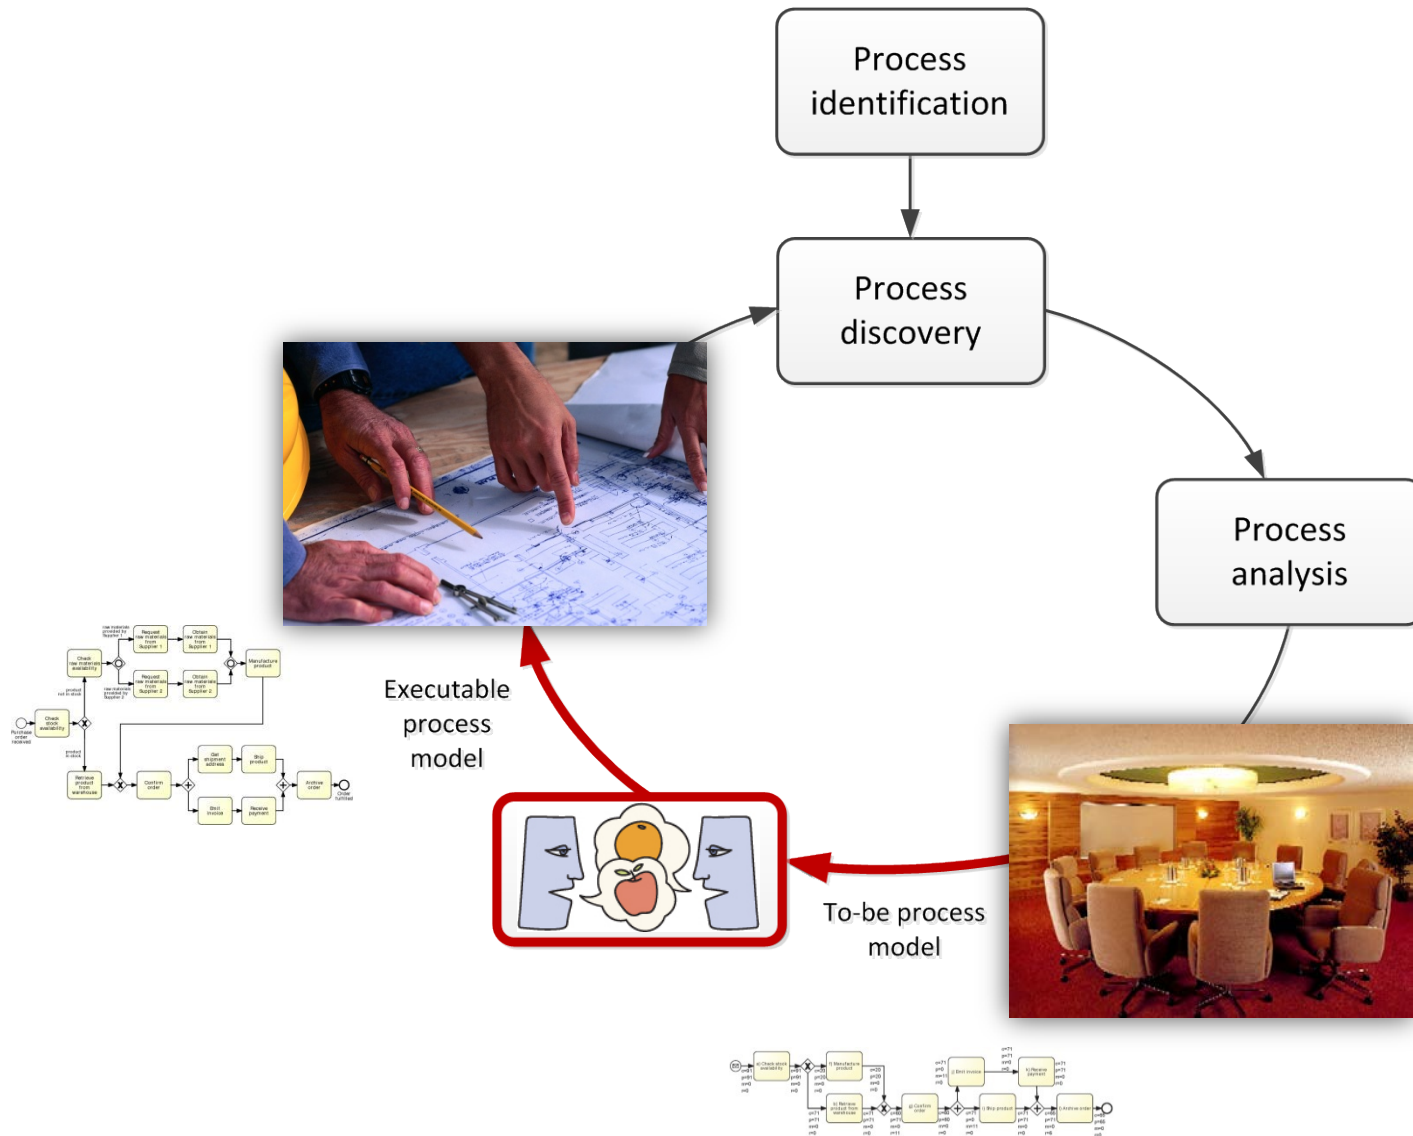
Process identification

Process discovery

Process analysis

Executable process model

To-be process model

Check raw materials availability

Request raw materials from Supplier 1

Obtain raw materials from Supplier 1

Request raw materials from Supplier 2

Obtain raw materials from Supplier 2

Manufacture product

Purchase order received

Check stock availability

Retrieve product from warehouse

Confirm order

Get shipment address

Ship product

Emit invoice

Receive payment

Archive order

Order fulfilled